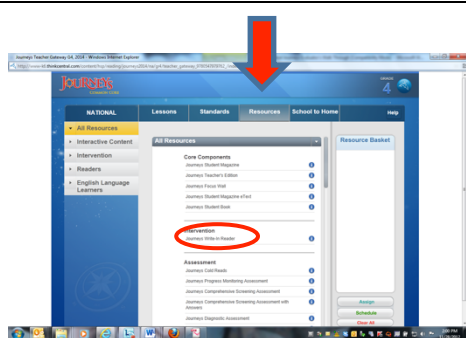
Journeys Teacher Gateway GA, 2014 - Windows Internet Explorer

JOURNEYS
COMMON CORE

GRADE 4

NATIONAL
Lessons
Standards
Resources
School to Home
Help

All Resources
Interactive Content
Intervention
Readers
English Language Learners

All Resources

Core Components
Journeys Student Magazine
Journeys Teacher's Edition
Journeys Focus Wall
Journeys Student Magazine eTeach
Journeys Student Book

Intervention
Journeys Write-In Reader

Assessment
Journeys Cold Reads
Journeys Progress Monitoring Assessment
Journeys Comprehensive Screening Assessment
Journeys Comprehensive Screening Assessment with Answers
Journeys Diagnostic Assessment

Resource Basket

Assign
Schedule
Clear All